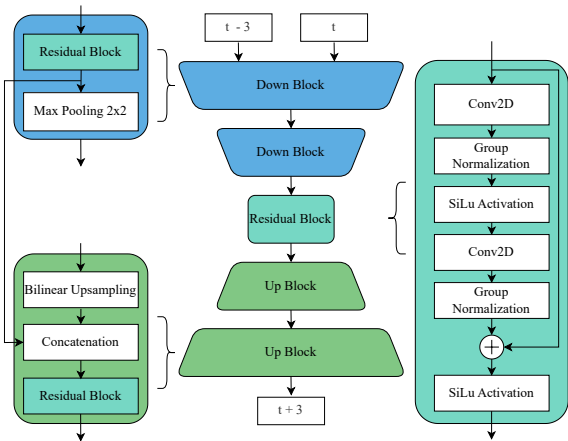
Residual Block

Max Pooling 2x2

t - 3

t

Down Block

Down Block

Residual Block

Up Block

Up Block

t + 3

Bilinear Upsampling

Concatenation

Residual Block

Conv2D

Group Normalization

SiLu Activation

Conv2D

Group Normalization

SiLu Activation